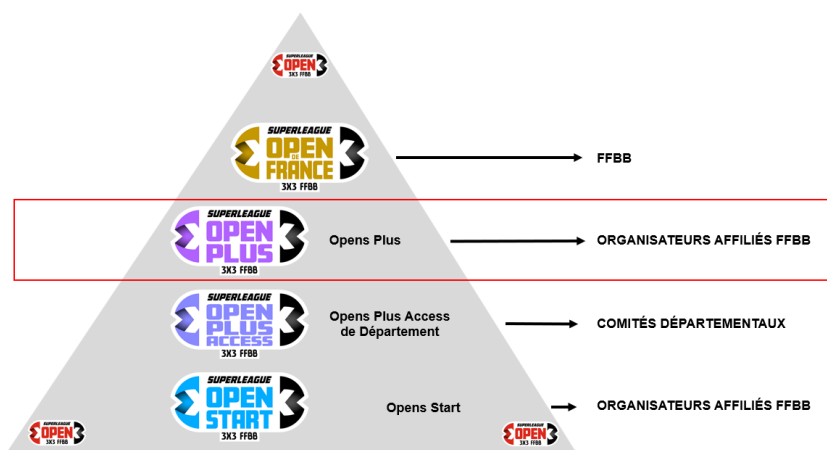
SUPERLEAGUE OPEN 3X3 FFBB

SUPERLEAGUE OPEN DE FRANCE 3X3 FFBB

FFBB

SUPERLEAGUE OPEN PLUS 3X3 FFBB

Opens Plus

ORGANISATEURS AFFILIÉS FFBB

SUPERLEAGUE OPEN PLUS ACCESS 3X3 FFBB

Opens Plus Access de Département

COMITÉS DÉPARTEMENTAUX

SUPERLEAGUE OPEN START 3X3 FFBB

Opens Start

ORGANISATEURS AFFILIÉS FFBB

SUPERLEAGUE OPEN 3X3 FFBB

SUPERLEAGUE OPEN 3X3 FFBB